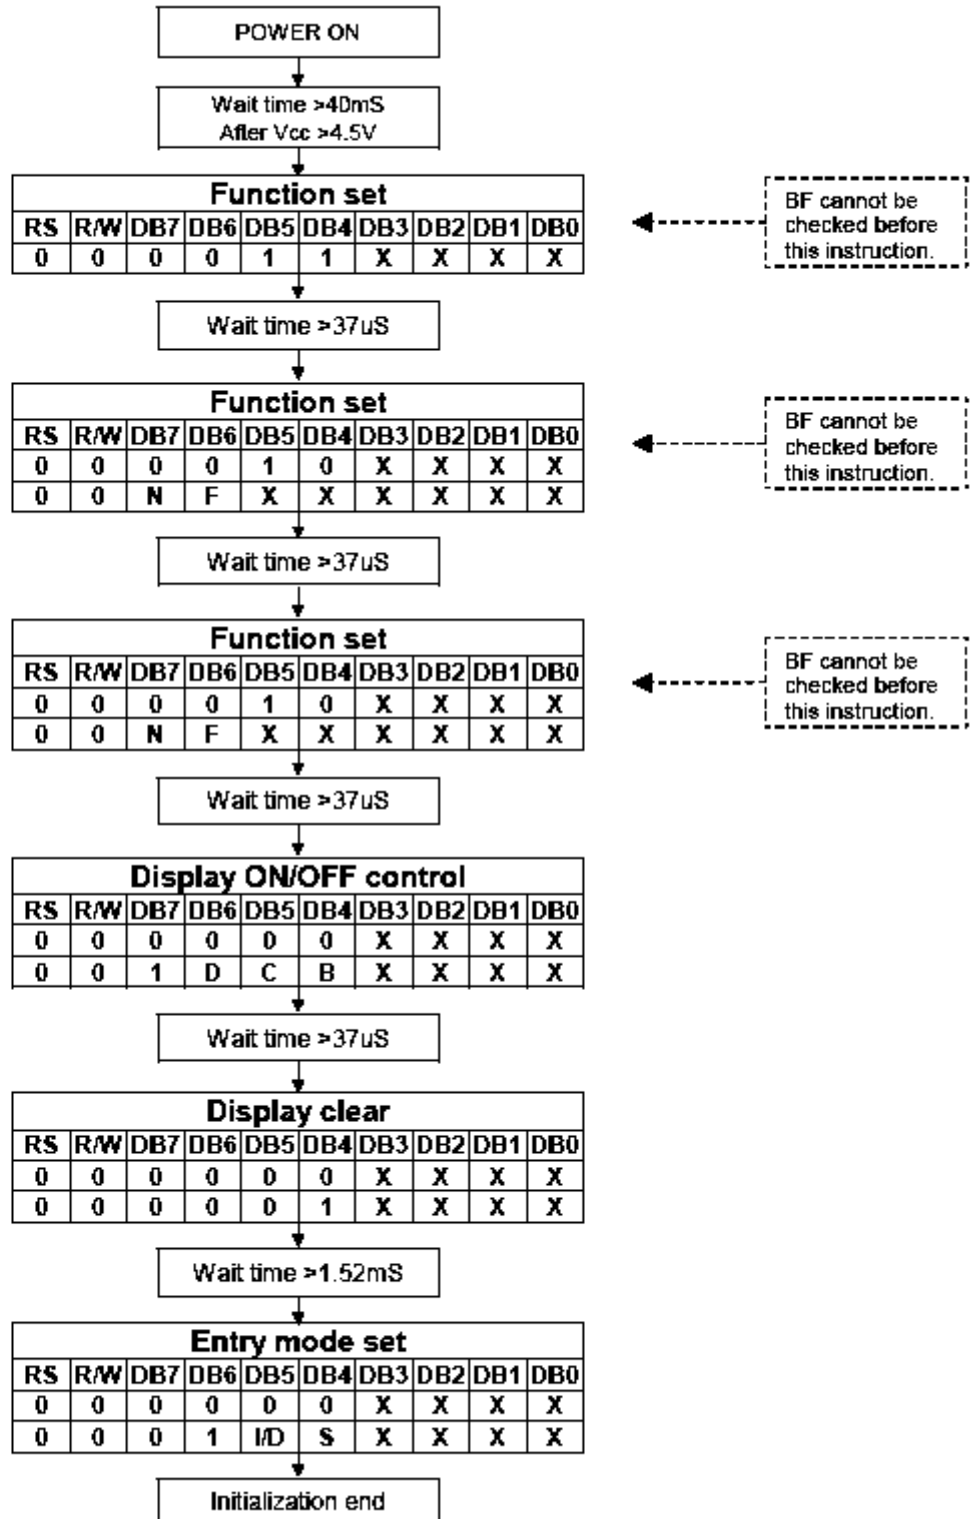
POWER ON

Wait time >40mS
After Vcc >4.5V

Function set

| RS | R/W | DB7 | DB6 | DB5 | DB4 | DB3 | DB2 | DB1 | DB0 |
|---|---|---|---|---|---|---|---|---|---|
| 0 | 0 | 0 | 0 | 1 | 1 | X | X | X | X |

BF cannot be checked before this instruction.

Wait time >37uS

Function set

| RS | R/W | DB7 | DB6 | DB5 | DB4 | DB3 | DB2 | DB1 | DB0 |
|---|---|---|---|---|---|---|---|---|---|
| 0 | 0 | 0 | 0 | 1 | 0 | X | X | X | X |
| 0 | 0 | N | F | X | X | X | X | X | X |

BF cannot be checked before this instruction.

Wait time >37uS

Function set

| RS | R/W | DB7 | DB6 | DB5 | DB4 | DB3 | DB2 | DB1 | DB0 |
|---|---|---|---|---|---|---|---|---|---|
| 0 | 0 | 0 | 0 | 1 | 0 | X | X | X | X |
| 0 | 0 | N | F | X | X | X | X | X | X |

BF cannot be checked before this instruction.

Wait time >37uS

Display ON/OFF control

| RS | R/W | DB7 | DB6 | DB5 | DB4 | DB3 | DB2 | DB1 | DB0 |
|---|---|---|---|---|---|---|---|---|---|
| 0 | 0 | 0 | 0 | 0 | 0 | X | X | X | X |
| 0 | 0 | 1 | D | C | B | X | X | X | X |

Wait time >37uS

Display clear

| RS | R/W | DB7 | DB6 | DB5 | DB4 | DB3 | DB2 | DB1 | DB0 |
|---|---|---|---|---|---|---|---|---|---|
| 0 | 0 | 0 | 0 | 0 | 0 | X | X | X | X |
| 0 | 0 | 0 | 0 | 0 | 1 | X | X | X | X |

Wait time >1.52mS

Entry mode set

| RS | R/W | DB7 | DB6 | DB5 | DB4 | DB3 | DB2 | DB1 | DB0 |
|---|---|---|---|---|---|---|---|---|---|
| 0 | 0 | 0 | 0 | 0 | 0 | X | X | X | X |
| 0 | 0 | 0 | 1 | I/D | S | X | X | X | X |

Initialization end